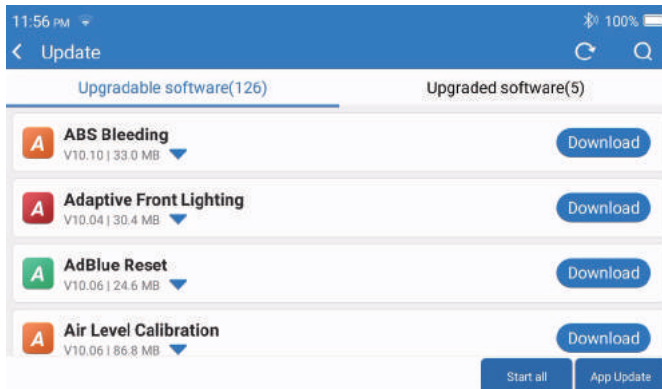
11:56 PM

100%

Update

Upgradable software(126)

Upgraded software(5)

A ABS Bleeding
V10.10 | 33.0 MB

Download

A Adaptive Front Lighting
V10.04 | 30.4 MB

Download

A AdBlue Reset
V10.06 | 24.6 MB

Download

A Air Level Calibration
V10.06 | 86.8 MB

Download

Start all

App Update